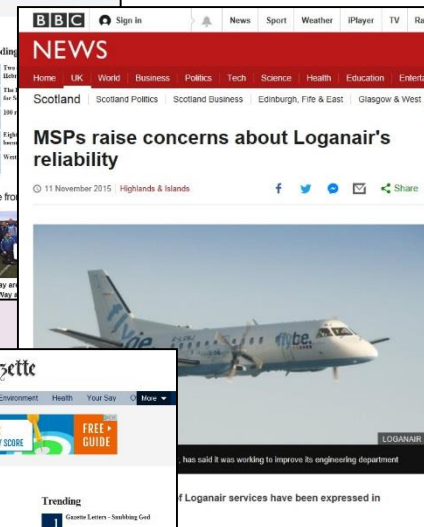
BBC Sign in News Sport Weather iPlayer TV Ra

NEWS

Home UK World Business Politics Tech Science Health Education Entert

Scotland Scotland Politics Scotland Business Edinburgh, Fife & East Glasgow & West

MSPs raise concerns about Loganair's reliability

11 November 2015 Highlands & Islands

Share

flybe

LOGANAIR

has said it was working to improve its engineering department

f Loganair services have been expressed in

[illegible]zette

Environment Health Your Say O More

FREE GUIDE

SCORE

Trending

1 Gazette Letters - Snubbing God

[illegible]ding

Two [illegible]

The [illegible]

100 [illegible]

Eight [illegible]

West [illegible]

e fro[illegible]

ay are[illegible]

Way a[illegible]